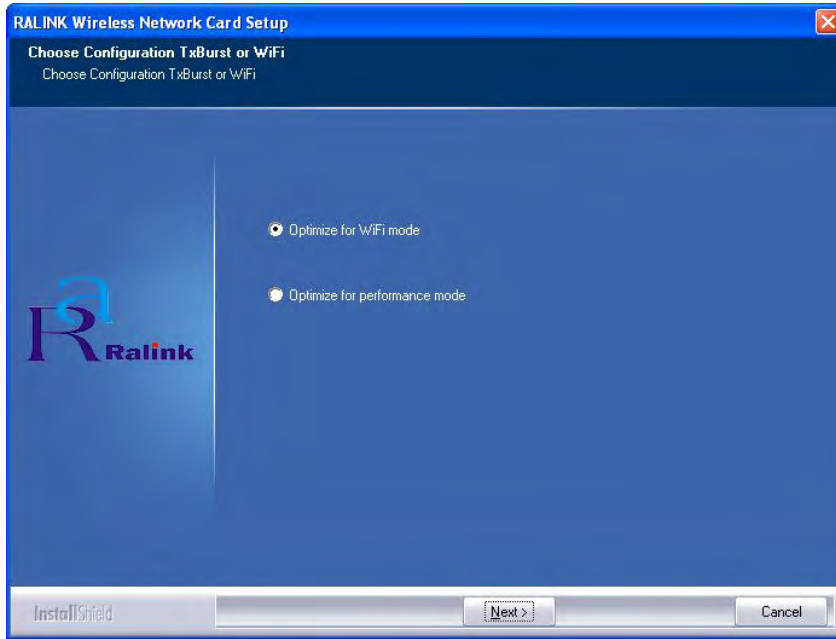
RALINK Wireless Network Card Setup

Choose Configuration TxBurst or WiFi
Choose Configuration TxBurst or WiFi

Optimize for WiFi mode

Optimize for performance mode

Ralink

InstallShield

Next >

Cancel